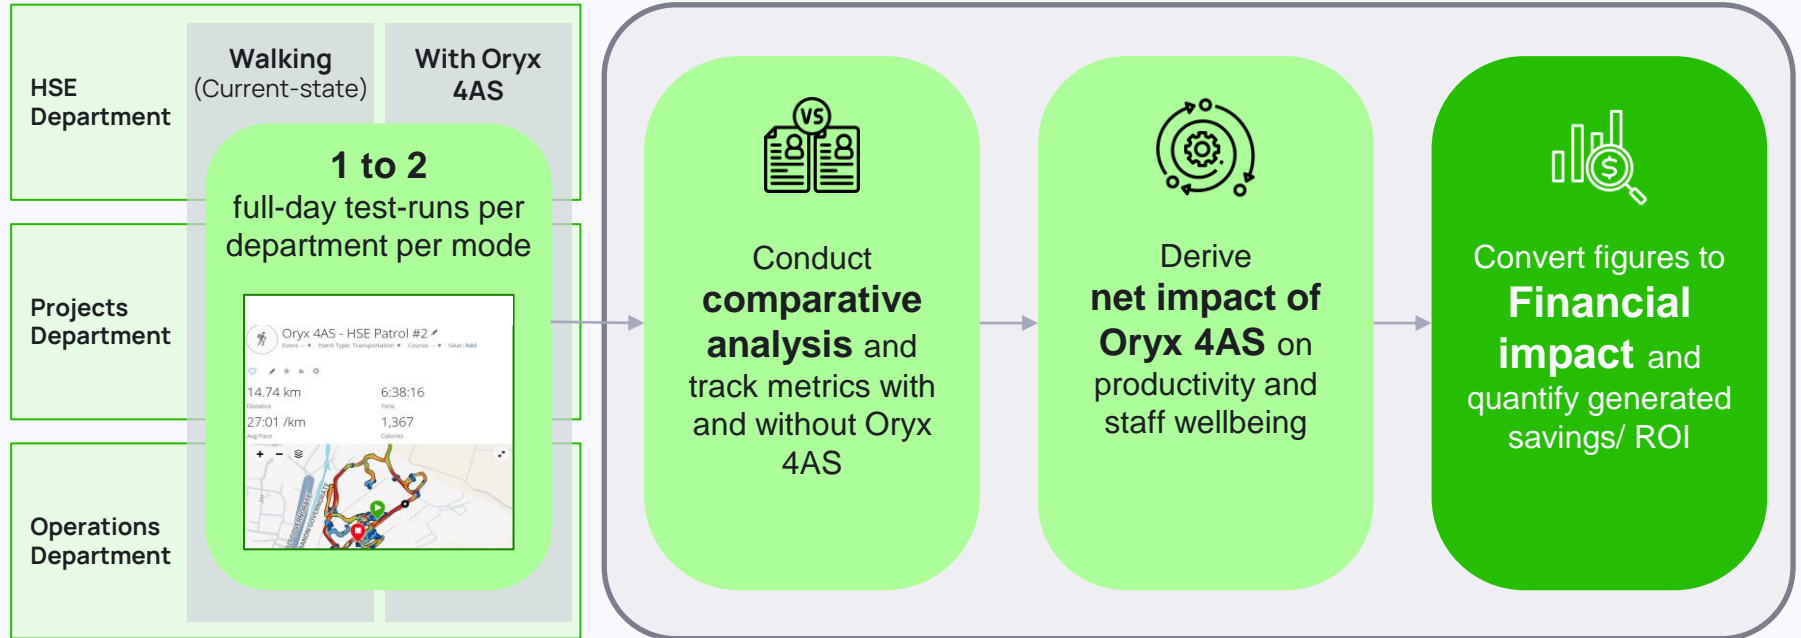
HSE Department

Walking (Current-state)

With Oryx 4AS

Projects Department

Operations Department

1 to 2
full-day test-runs per department per mode

Oryx 4AS - HSE Patrol #2

14.74 km
Distance

6:38:16
Time

27:01 /km
Avg Pace

1,367
Calories

VS

Conduct **comparative analysis** and track metrics with and without Oryx 4AS

Derive **net impact of Oryx 4AS** on productivity and staff wellbeing

$

Convert figures to **Financial impact** and quantify generated savings/ ROI